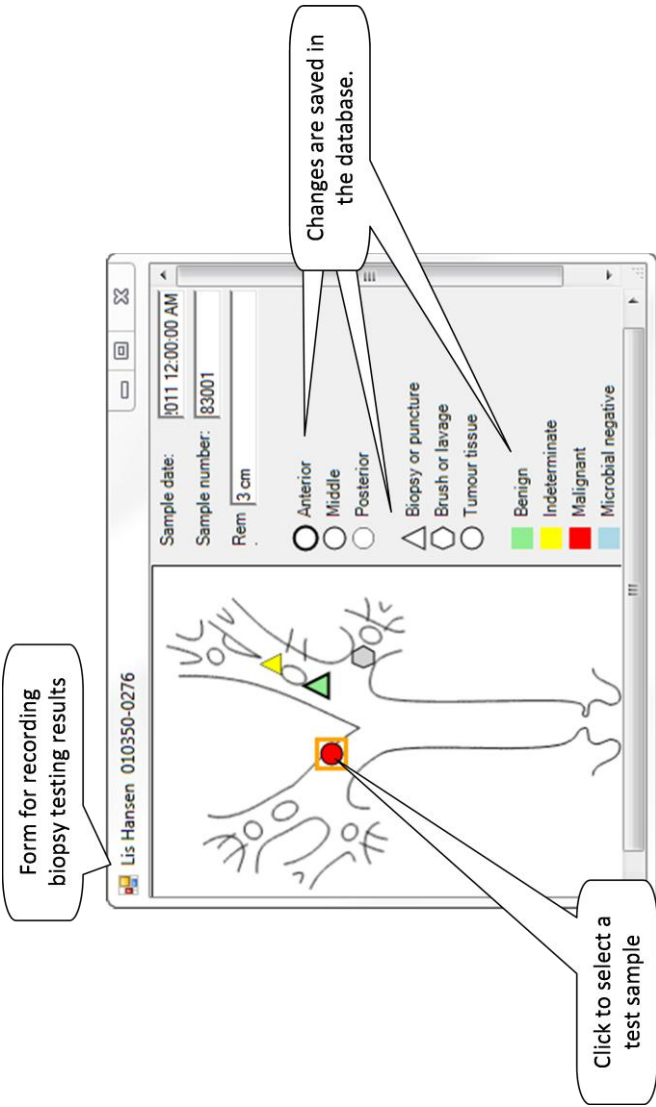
Form for recording biopsy testing results

Changes are saved in the database.

Lis Hansen 010350-0276

Sample date: 011 12:00:00 AM

Sample number: 83001

Rem 3 cm

Anterior

Middle

Posterior

Biopsy or puncture

Brush or lavage

Tumour tissue

Benign

Indeterminate

Malignant

Microbial negative

Click to select a test sample